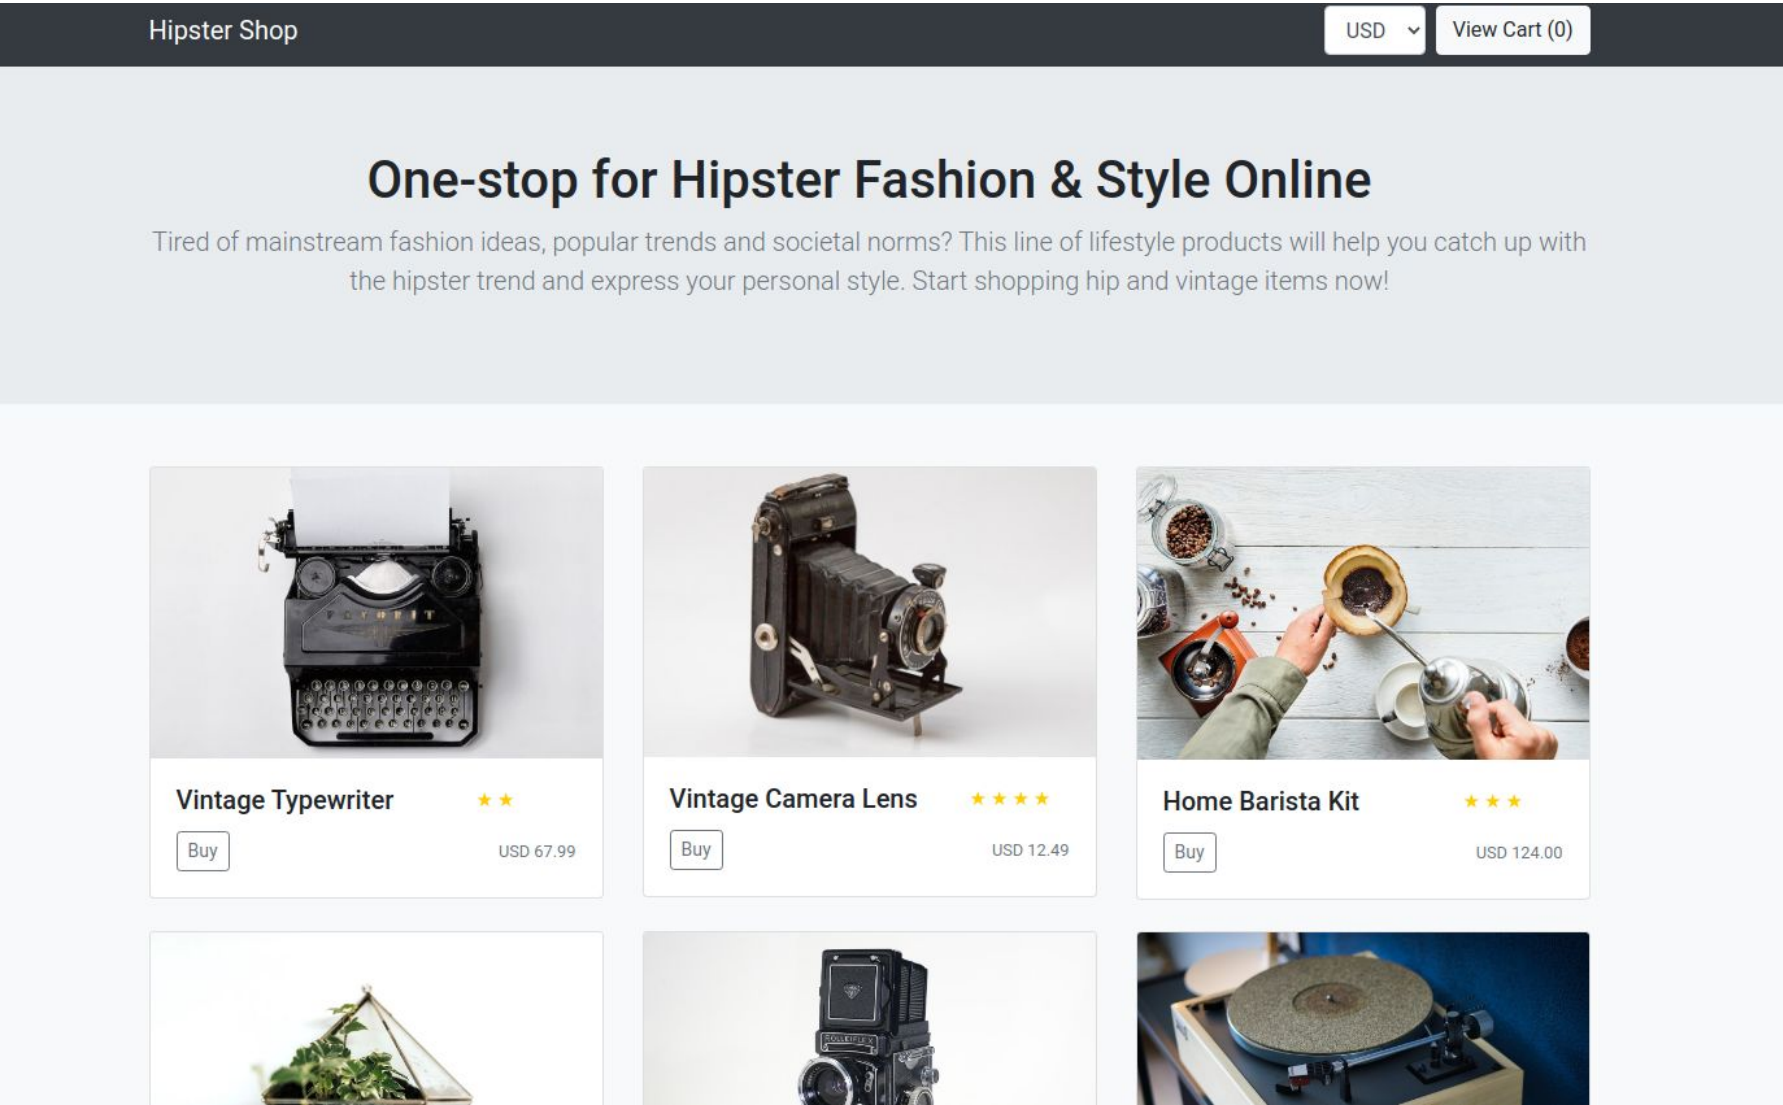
Hipster Shop

USD

View Cart (0)

One-stop for Hipster Fashion & Style Online

Tired of mainstream fashion ideas, popular trends and societal norms? This line of lifestyle products will help you catch up with the hipster trend and express your personal style. Start shopping hip and vintage items now!

Vintage Typewriter ★★

Buy

USD 67.99

Vintage Camera Lens ★★★★

Buy

USD 12.49

Home Barista Kit ★★★

Buy

USD 124.00